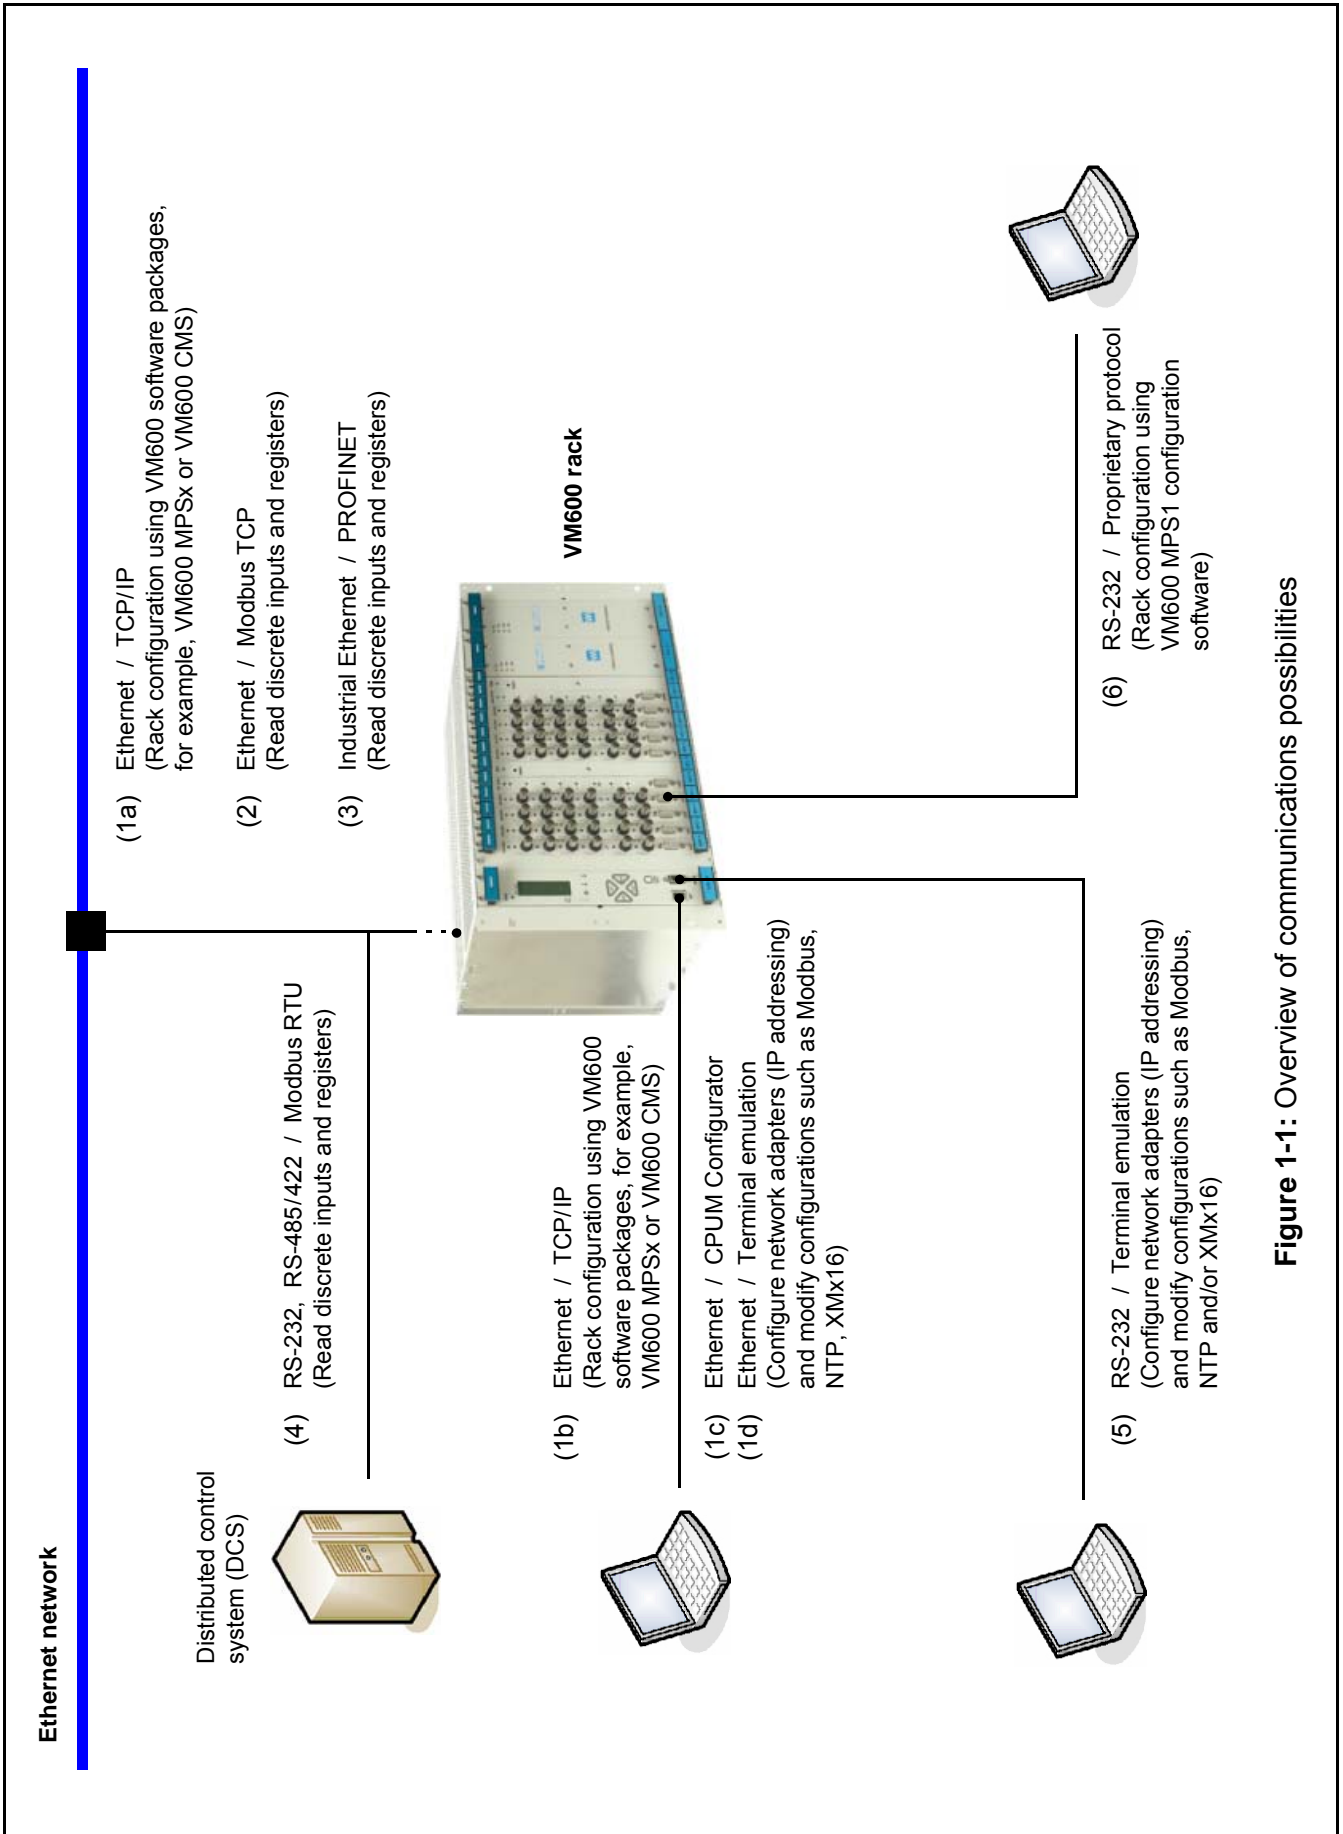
Ethernet network

(1a) Ethernet / TCP/IP (Rack configuration using VM600 software packages, for example, VM600 MPSx or VM600 CMS)

(2) Ethernet / Modbus TCP (Read discrete inputs and registers)

(3) Industrial Ethernet / PROFINET (Read discrete inputs and registers)

Distributed control system (DCS)

(4) RS-232, RS-485/422 / Modbus RTU (Read discrete inputs and registers)

VM600 rack

(1b) Ethernet / TCP/IP (Rack configuration using VM600 software packages, for example, VM600 MPSx or VM600 CMS)

(1c) Ethernet / CPUM Configurator
(1d) Ethernet / Terminal emulation (Configure network adapters (IP addressing) and modify configurations such as Modbus, NTP, XMx16)

(5) RS-232 / Terminal emulation (Configure network adapters (IP addressing) and modify configurations such as Modbus, NTP and/or XMx16)

(6) RS-232 / Proprietary protocol (Rack configuration using VM600 MPS1 configuration software)

Figure 1-1: Overview of communications possibilities